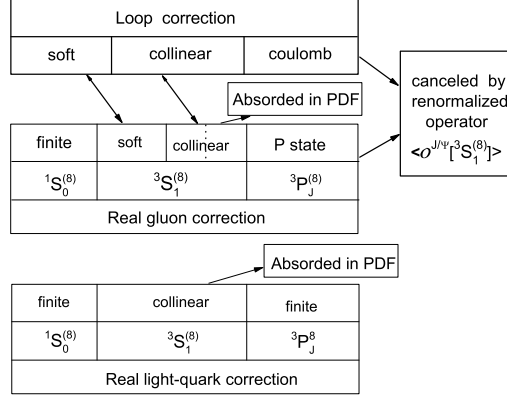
Loop correction

| soft | collinear | coulomb |
|---|---|---|

canceled by renormalized operator $<\mathcal{O}^{J/\psi}[^3S_1^{(8)}]>$

Absorbed in PDF

| finite | soft | collinear | P state |
|---|---|---|---|
| $^1S_0^{(8)}$ | $^3S_1^{(8)}$ | | $^3P_J^{(8)}$ |
| Real gluon correction | | | |

Absorbed in PDF

| finite | collinear | finite |
|---|---|---|
| $^1S_0^{(8)}$ | $^3S_1^{(8)}$ | $^3P_J^8$ |
| Real light-quark correction | | |